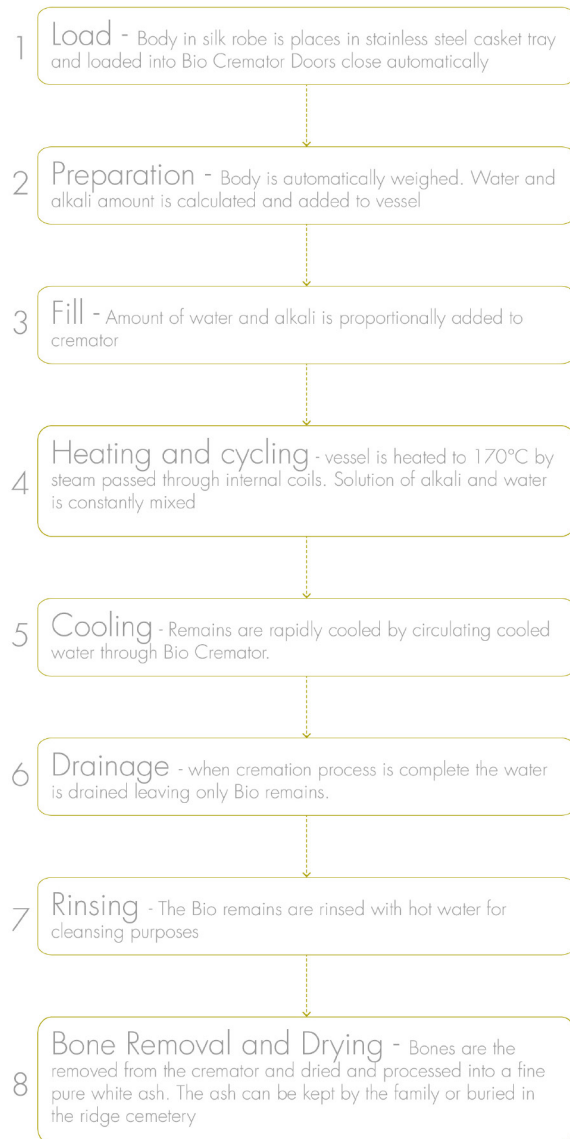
1 Load - Body in silk robe is places in stainless steel casket tray and loaded into Bio Cremator Doors close automatically

2 Preparation - Body is automatically weighed. Water and alkali amount is calculated and added to vessel

3 Fill - Amount of water and alkali is proportionally added to cremator

4 Heating and cycling - vessel is heated to 170°C by steam passed through internal coils. Solution of alkali and water is constantly mixed

5 Cooling - Remains are rapidly cooled by circulating cooled water through Bio Cremator.

6 Drainage - when cremation process is complete the water is drained leaving only Bio remains.

7 Rinsing - The Bio remains are rinsed with hot water for cleansing purposes

8 Bone Removal and Drying - Bones are the removed from the cremator and dried and processed into a fine pure white ash. The ash can be kept by the family or buried in the ridge cemetery